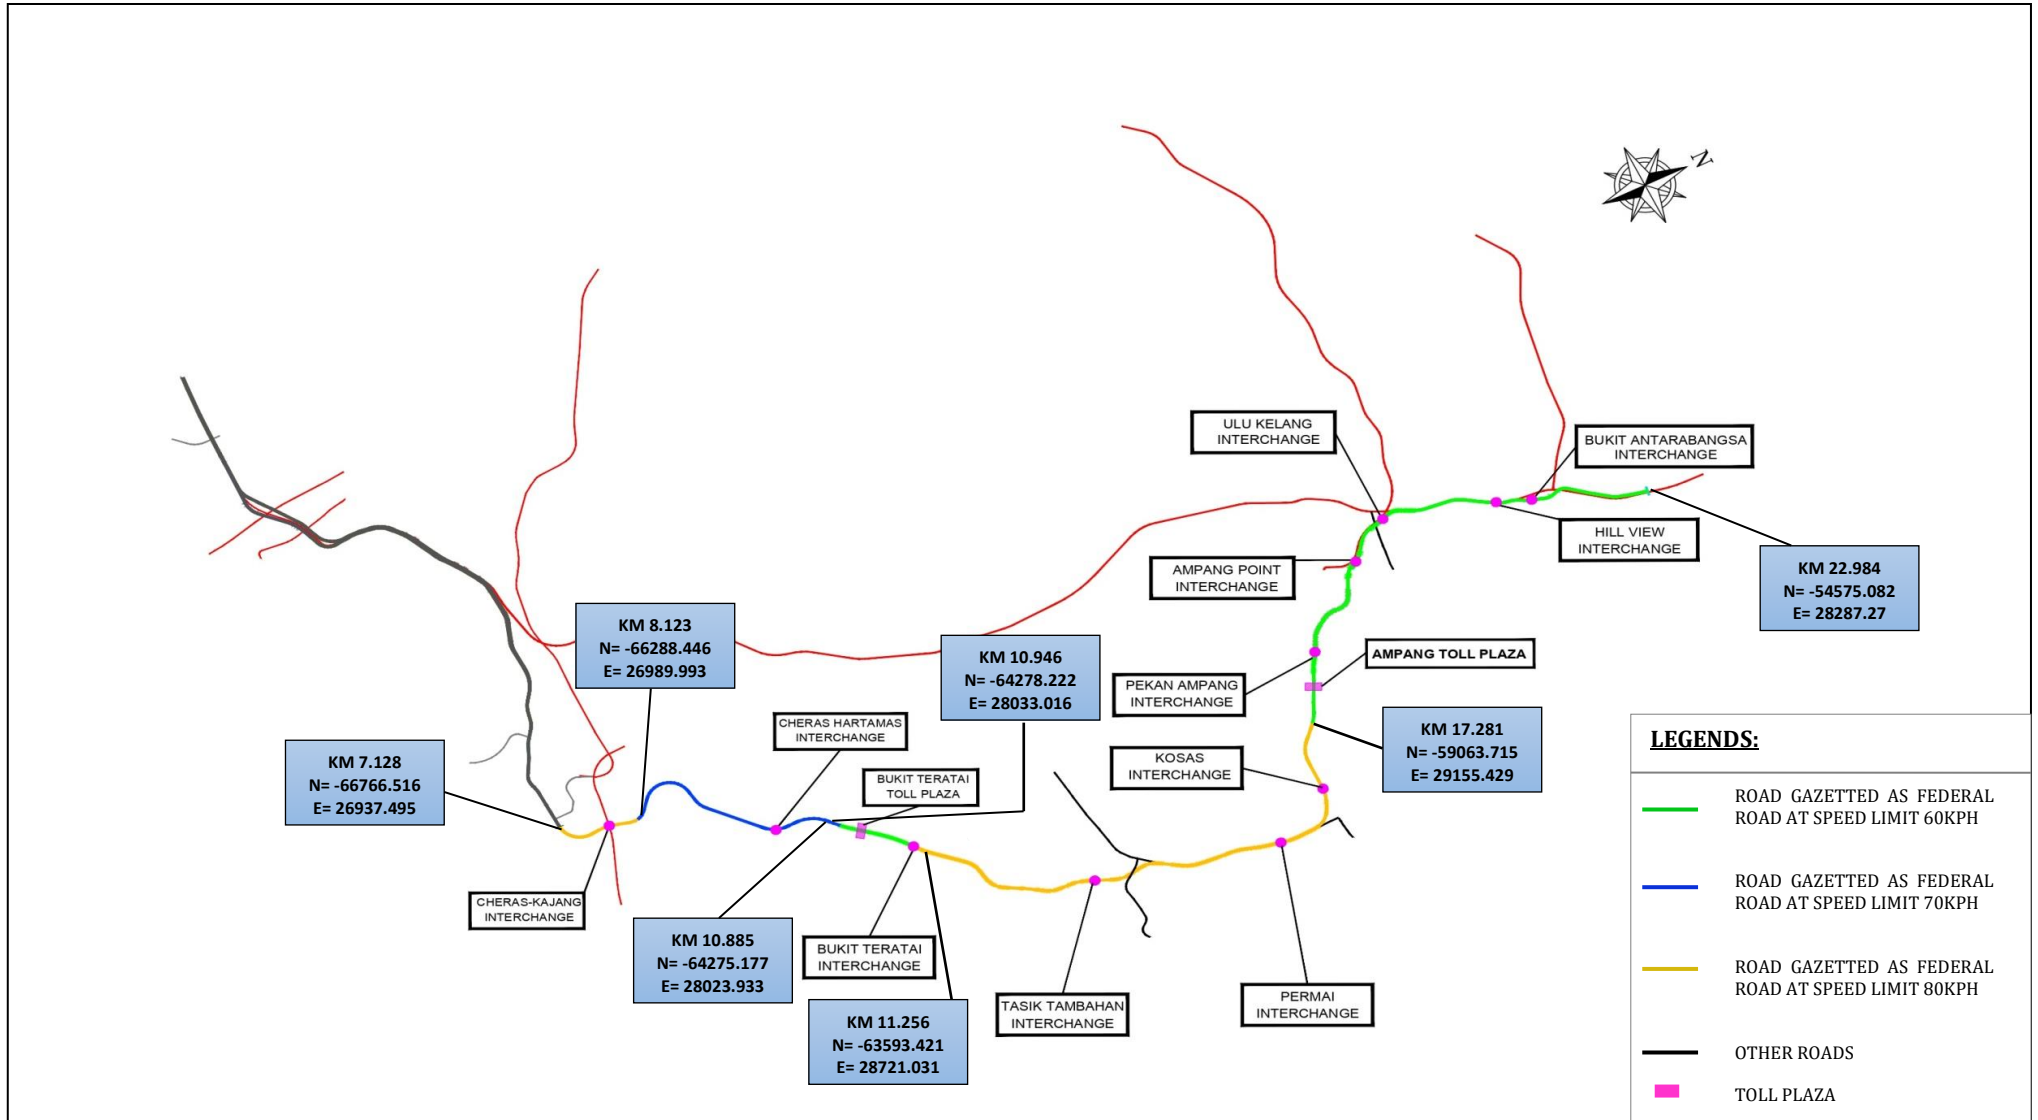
N

ULU KELANG INTERCHANGE

BUKIT ANTARABANGSA INTERCHANGE

HILL VIEW INTERCHANGE

KM 22.984
N= -54575.082
E= 28287.27

AMPANG POINT INTERCHANGE

AMPANG TOLL PLAZA

PEKAN AMPANG INTERCHANGE

KM 17.281
N= -59063.715
E= 29155.429

KOSAS INTERCHANGE

KM 8.123
N= -66288.446
E= 26989.993

KM 10.946
N= -64278.222
E= 28033.016

CHERAS HARTAMAS INTERCHANGE

BUKIT TERATAI TOLL PLAZA

KM 7.128
N= -66766.516
E= 26937.495

CHERAS-KAJANG INTERCHANGE

KM 10.885
N= -64275.177
E= 28023.933

BUKIT TERATAI INTERCHANGE

KM 11.256
N= -63593.421
E= 28721.031

TASIK TAMBAHAN INTERCHANGE

PERMAI INTERCHANGE

LEGENDS:

ROAD GAZETTED AS FEDERAL ROAD AT SPEED LIMIT 60KPH

ROAD GAZETTED AS FEDERAL ROAD AT SPEED LIMIT 70KPH

ROAD GAZETTED AS FEDERAL ROAD AT SPEED LIMIT 80KPH

OTHER ROADS

TOLL PLAZA